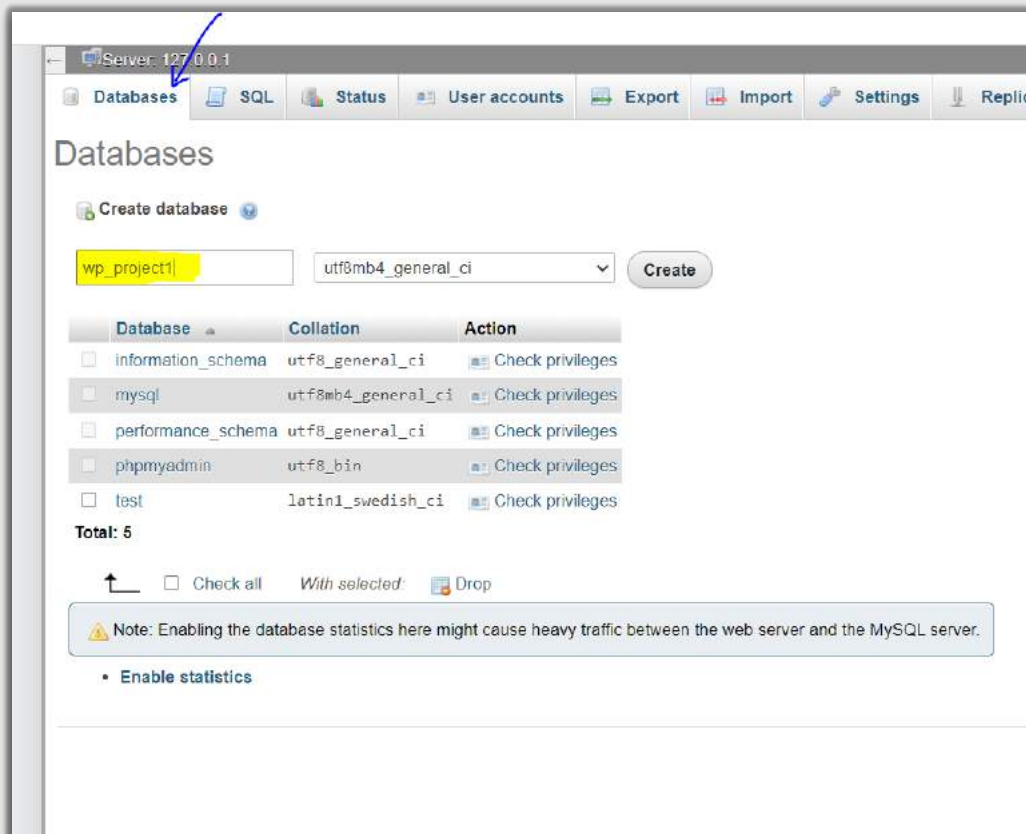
Server: 127.0.0.1

Databases | SQL | Status | User accounts | Export | Import | Settings | Replic

Databases

Create database

wp_project1

utf8mb4_general_ci

Create

| Database | Collation | Action |
|---|---|---|
| information_schema | utf8_general_ci | Check privileges |
| mysql | utf8mb4_general_ci | Check privileges |
| performance_schema | utf8_general_ci | Check privileges |
| phpmyadmin | utf8_bin | Check privileges |
| test | latin1_swedish_ci | Check privileges |

Total: 5

Check all With selected: Drop

Note: Enabling the database statistics here might cause heavy traffic between the web server and the MySQL server.

• Enable statistics